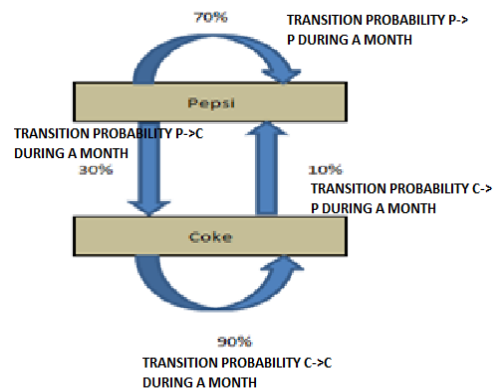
70%

TRANSITION PROBABILITY P-> P DURING A MONTH

Pepsi

TRANSITION PROBABILITY P->C DURING A MONTH

30%

10%

TRANSITION PROBABILITY C-> P DURING A MONTH

Coke

90%

TRANSITION PROBABILITY C->C DURING A MONTH